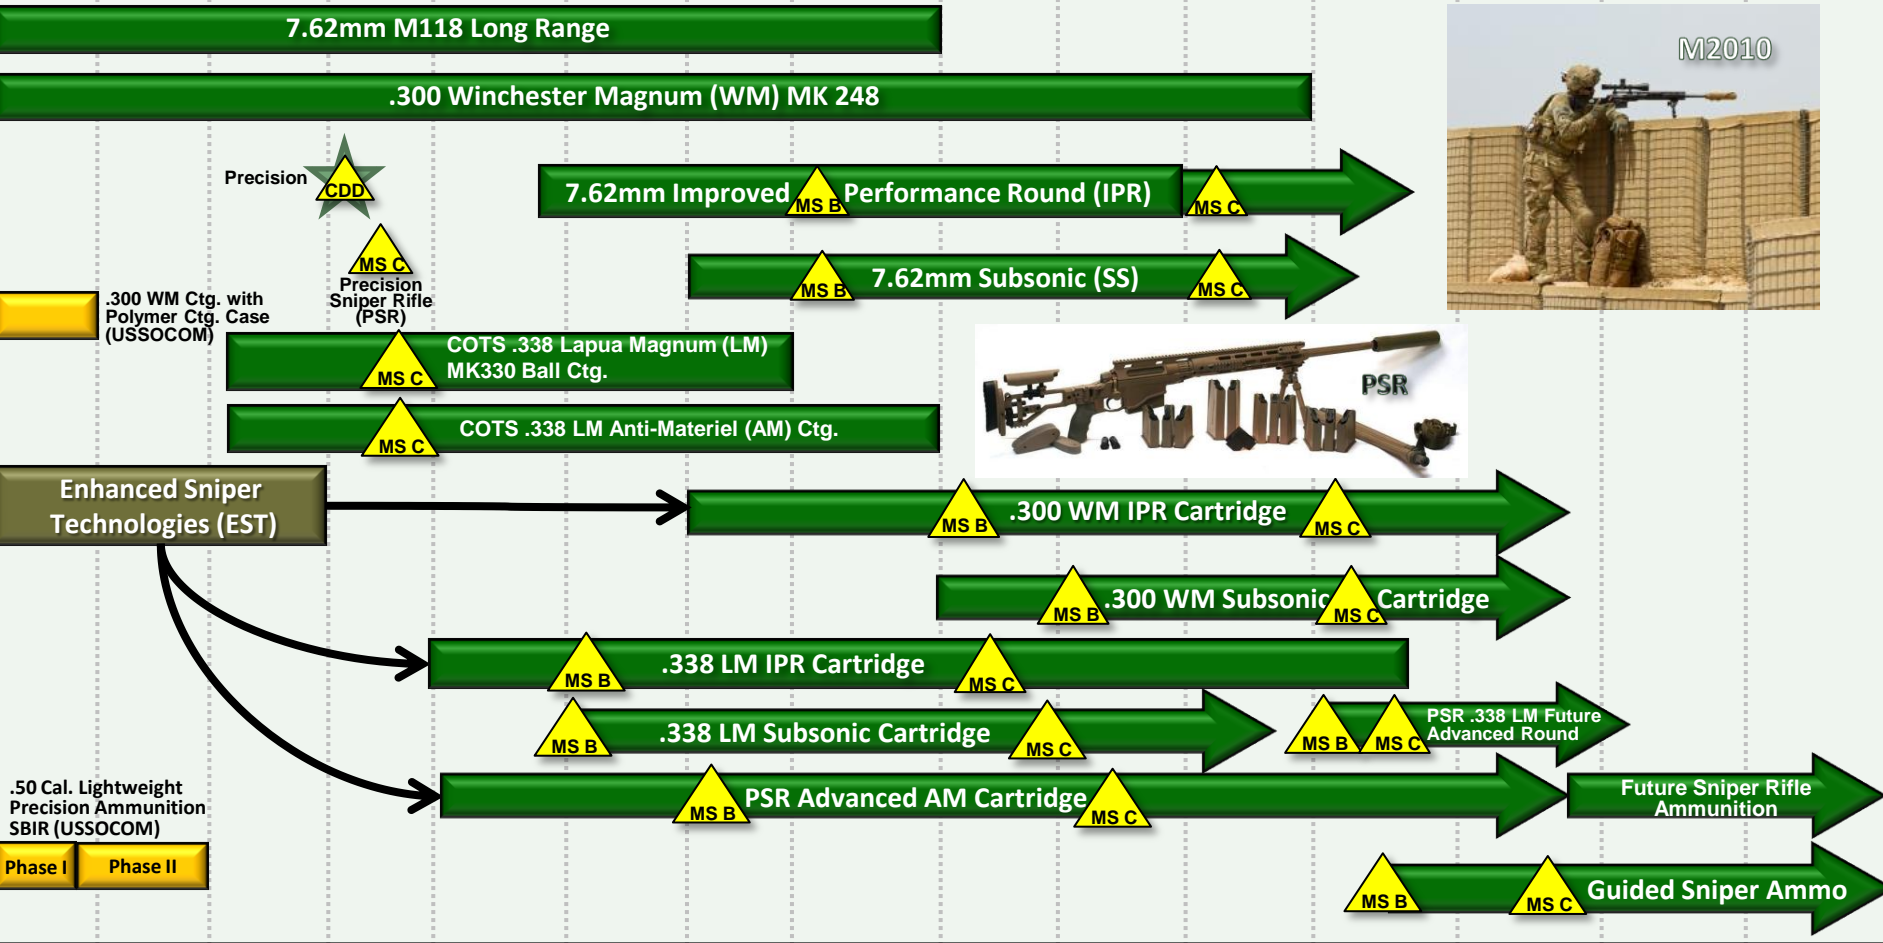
7.62mm M118 Long Range

.300 Winchester Magnum (WM) MK 248

M2010

Precision CDD

7.62mm Improved MS B Performance Round (IPR) MS C

MS C Precision Sniper Rifle (PSR)

MS B 7.62mm Subsonic (SS) MS C

.300 WM Ctg. with Polymer Ctg. Case (USSOCOM)

MS C COTS .338 Lapua Magnum (LM) MK330 Ball Ctg.

MS C COTS .338 LM Anti-Materiel (AM) Ctg.

PSR

Enhanced Sniper Technologies (EST)

MS B .300 WM IPR Cartridge MS C

MS B .300 WM Subsonic MS C Cartridge

MS B .338 LM IPR Cartridge MS C

MS B .338 LM Subsonic Cartridge MS C

MS B MS C PSR .338 LM Future Advanced Round

.50 Cal. Lightweight Precision Ammunition SBIR (USSOCOM)

MS B PSR Advanced AM Cartridge MS C

Future Sniper Rifle Ammunition

Phase I Phase II

MS B MS C Guided Sniper Ammo